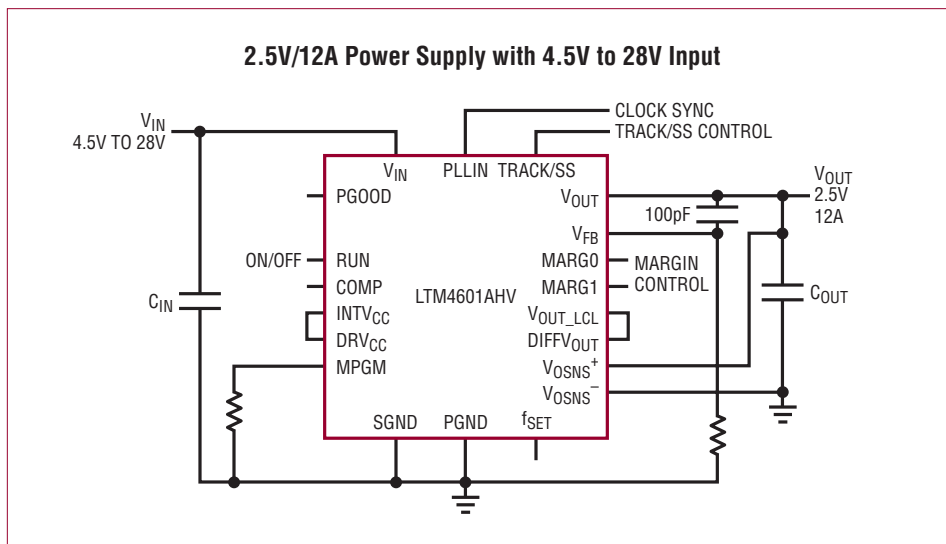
2.5V/12A Power Supply with 4.5V to 28V Input

$V_{IN}$
4.5V TO 28V

CLOCK SYNC
TRACK/SS CONTROL

$V_{IN}$
PLLIN
TRACK/SS

$V_{OUT}$
2.5V
12A

PGOOD
$V_{OUT}$
100pF
$V_{FB}$

ON/OFF
RUN
MARG0
MARGIN
COMP
MARG1
CONTROL
LTM4601AHV
$C_{IN}$
$C_{OUT}$
$INTV_{CC}$
$V_{OUT\_LCL}$
$DRV_{CC}$
$DIFFV_{OUT}$
MPGM
$V_{OSNS}^{+}$
$V_{OSNS}^{-}$
SGND
PGND
$f_{SET}$